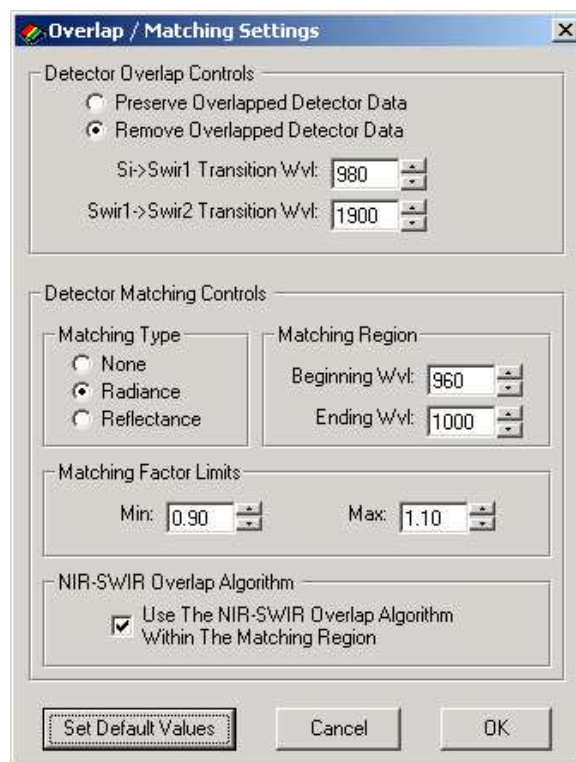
Overlap / Matching Settings

Detector Overlap Controls

Preserve Overlapped Detector Data

Remove Overlapped Detector Data

Si->Swir1 Transition Wvl: 980

Swir1->Swir2 Transition Wvl: 1900

Detector Matching Controls

Matching Type

None

Radiance

Reflectance

Matching Region

Beginning Wvl: 960

Ending Wvl: 1000

Matching Factor Limits

Min: 0.90

Max: 1.10

NIR-SWIR Overlap Algorithm

Use The NIR-SWIR Overlap Algorithm Within The Matching Region

Set Default Values

Cancel

OK